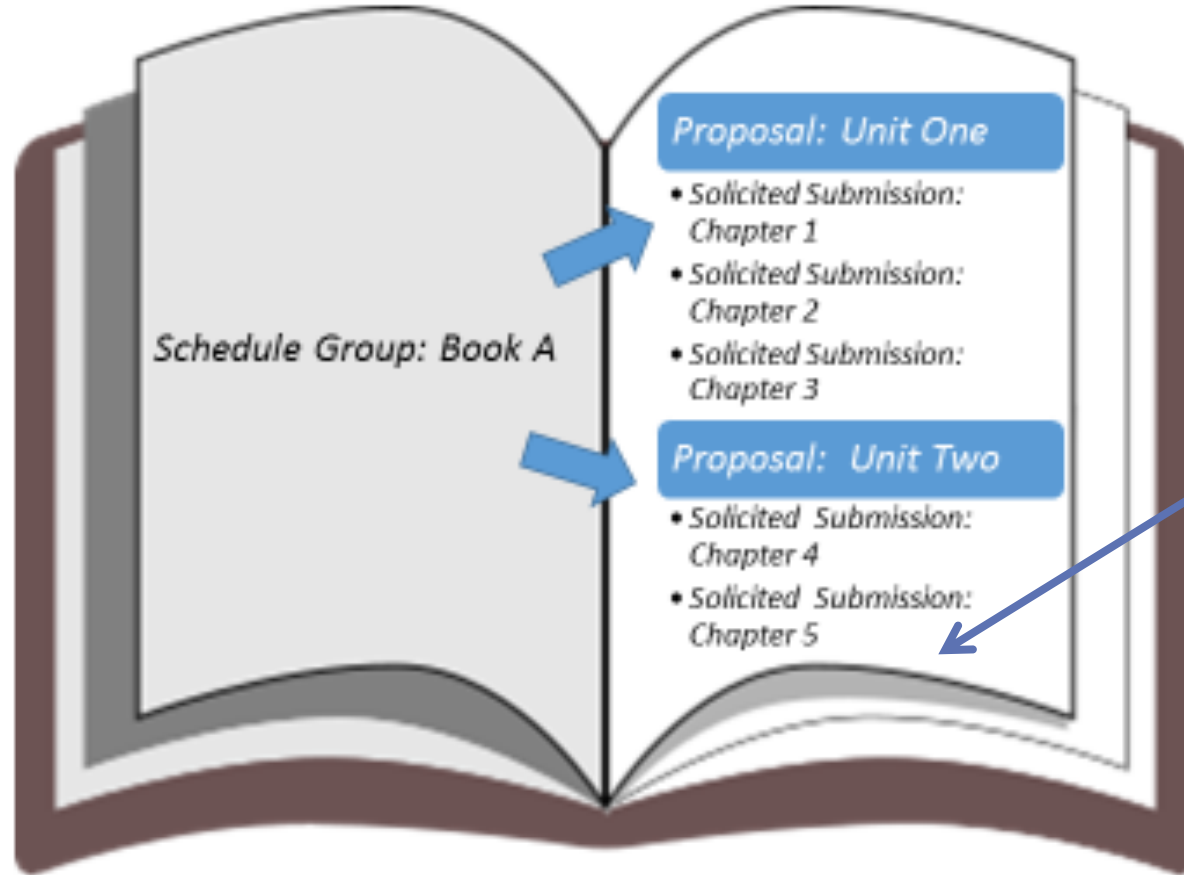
Schedule Group: Book A

Proposal: Unit One

- Solicited Submission: Chapter 1
- Solicited Submission: Chapter 2
- Solicited Submission: Chapter 3

Proposal: Unit Two

- Solicited Submission: Chapter 4
- Solicited Submission: Chapter 5